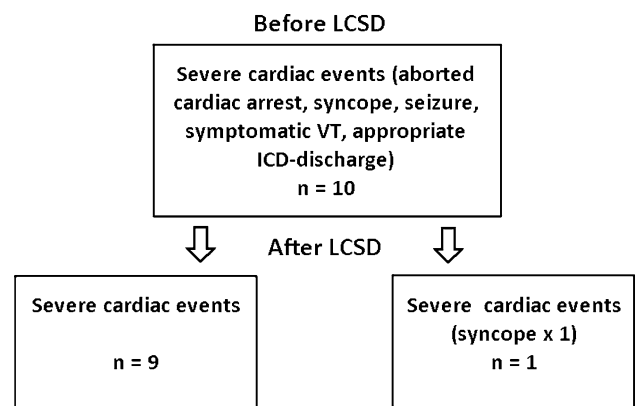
Before LCSD

Severe cardiac events (aborted cardiac arrest, syncope, seizure, symptomatic VT, appropriate ICD-discharge)
n = 10

After LCSD

Severe cardiac events

n = 9

Severe  cardiac events (syncope x 1)
n = 1